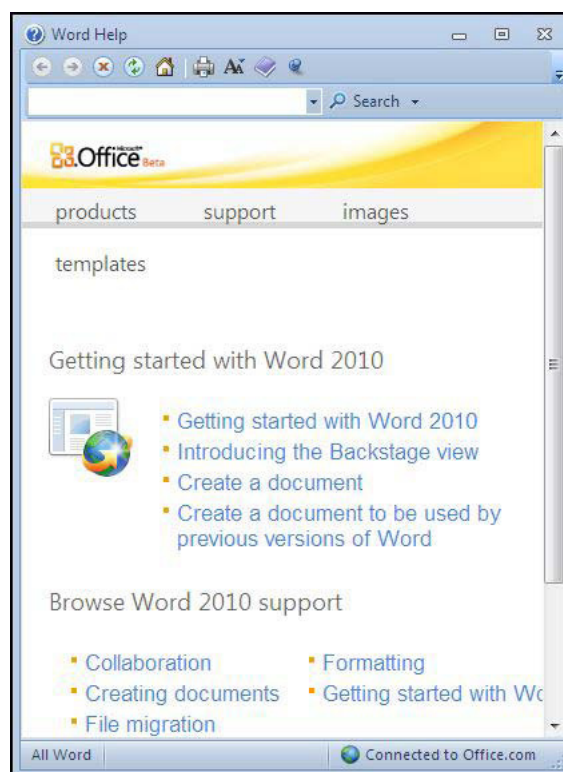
Word Help

Search

Microsoft Office Beta

products support images

templates

Getting started with Word 2010

Getting started with Word 2010
Introducing the Backstage view
Create a document
Create a document to be used by previous versions of Word

Browse Word 2010 support

Collaboration
Creating documents
File migration

Formatting
Getting started with Wo

All Word

Connected to Office.com